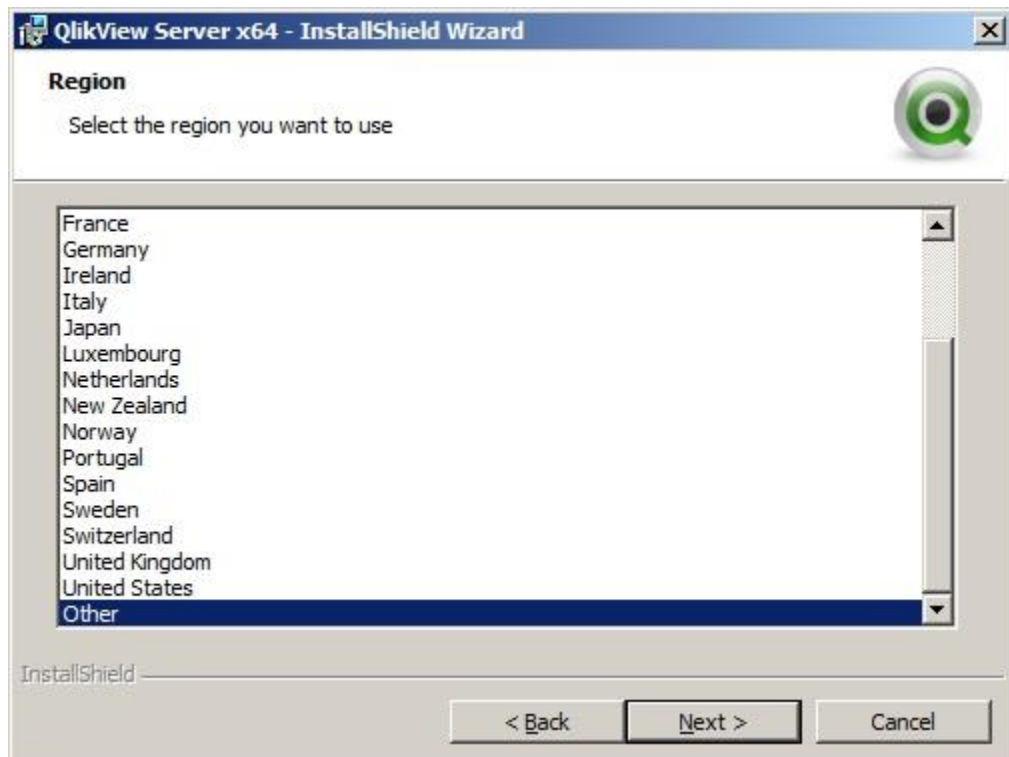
QlikView Server x64 - InstallShield Wizard

Region

Select the region you want to use

France
Germany
Ireland
Italy
Japan
Luxembourg
Netherlands
New Zealand
Norway
Portugal
Spain
Sweden
Switzerland
United Kingdom
United States
Other

InstallShield

< Back

Next >

Cancel